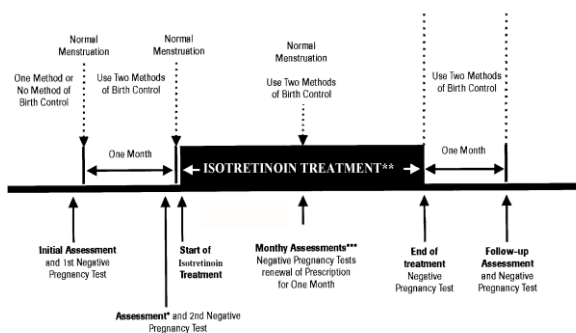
Normal Menstruation

Normal Menstruation

Normal Menstruation

One Method or No Method of Birth Control

Use Two Methods of Birth Control

Use Two Methods of Birth Control

Use Two Methods of Birth Control

One Month

ISOTRETINOIN TREATMENT**

One Month

Initial Assessment and 1st Negative Pregnancy Test

Assessment* and 2nd Negative Pregnancy Test

Start of Isotretinoin Treatment

Monthy Assessments*** Negative Pregnancy Tests renewal of Prescription for One Month

End of treatment Negative Pregnancy Test

Follow-up Assessment and Negative Pregnancy Test